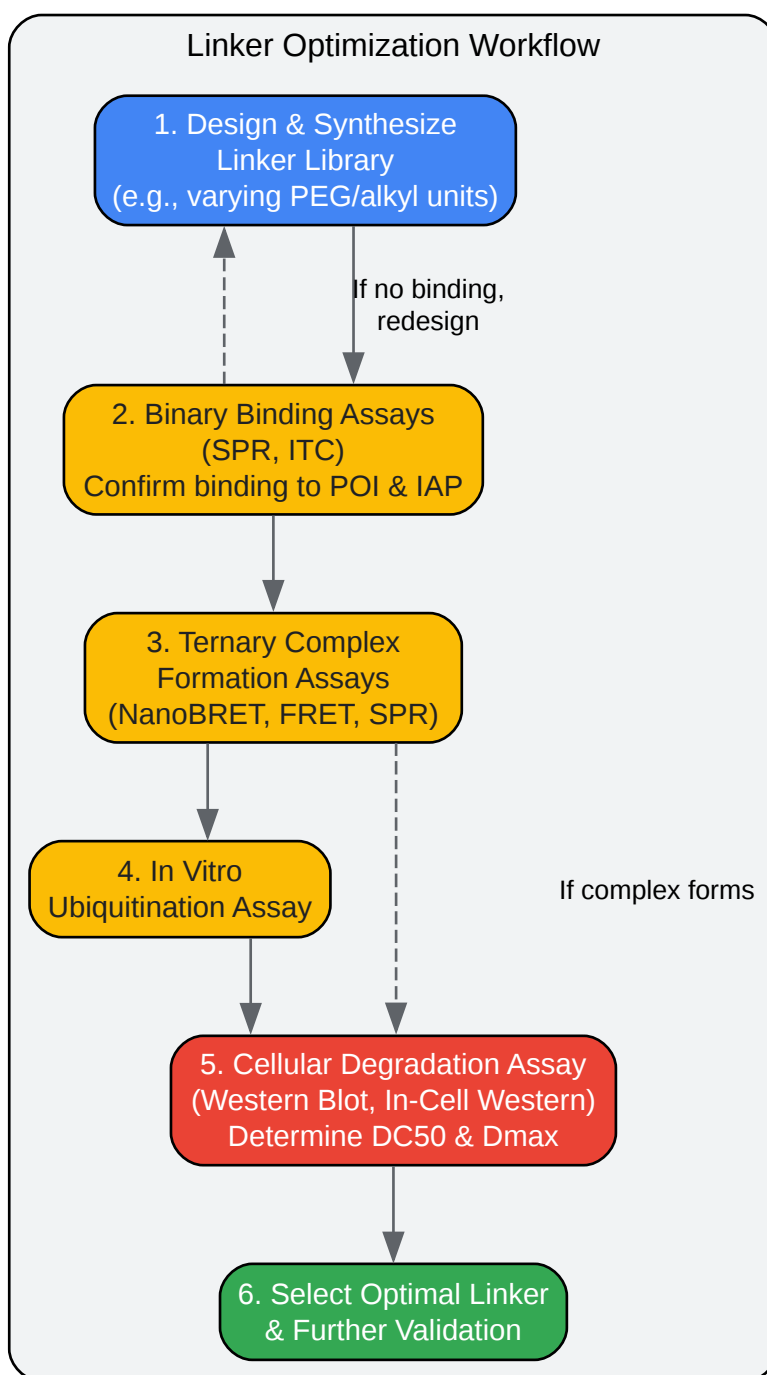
Linker Optimization Workflow

1. Design & Synthesize Linker Library (e.g., varying PEG/alkyl units)

If no binding, redesign

2. Binary Binding Assays (SPR, ITC) Confirm binding to POI & IAP

3. Ternary Complex Formation Assays (NanoBRET, FRET, SPR)

4. In Vitro Ubiquitination Assay

If complex forms

5. Cellular Degradation Assay (Western Blot, In-Cell Western) Determine DC50 & Dmax

6. Select Optimal Linker & Further Validation